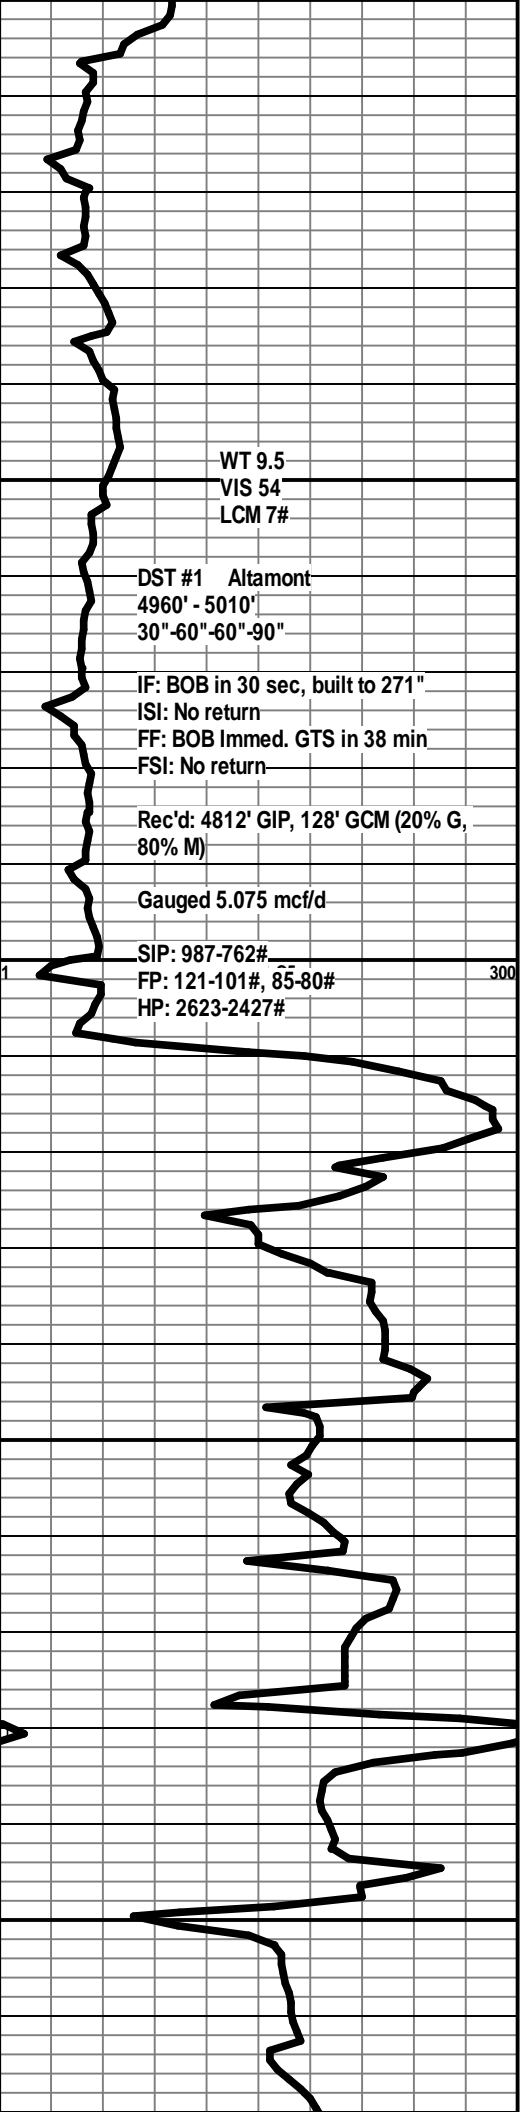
WT 9.5
VIS 54
LCM 7#

DST #1 Altamont
4960' - 5010'
30"-60"-60"-90"

IF: BOB in 30 sec, built to 271"
ISI: No return
FF: BOB Immed. GTS in 38 min
FSI: No return

Rec'd: 4812' GIP, 128' GCM (20% G, 80% M)

Gauged 5.075 mcf/d

SIP: 987-762#
FP: 121-101#, 85-80#
HP: 2623-2427#

1
300